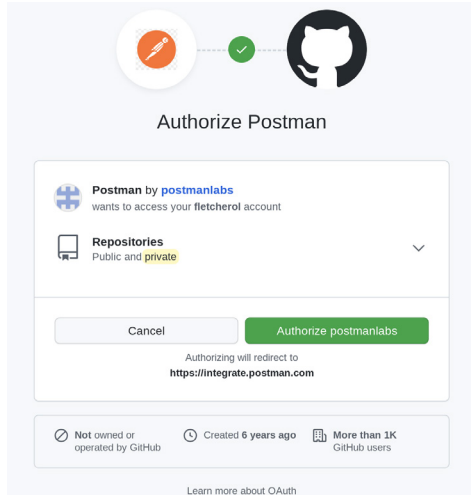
Authorize Postman

Postman by postmanlabs
wants to access your fletcherol account

Repositories
Public and private

Cancel

Authorize postmanlabs

Authorizing will redirect to
https://integrate.postman.com

Not owned or operated by GitHub

Created 6 years ago

More than 1K GitHub users

Learn more about OAuth